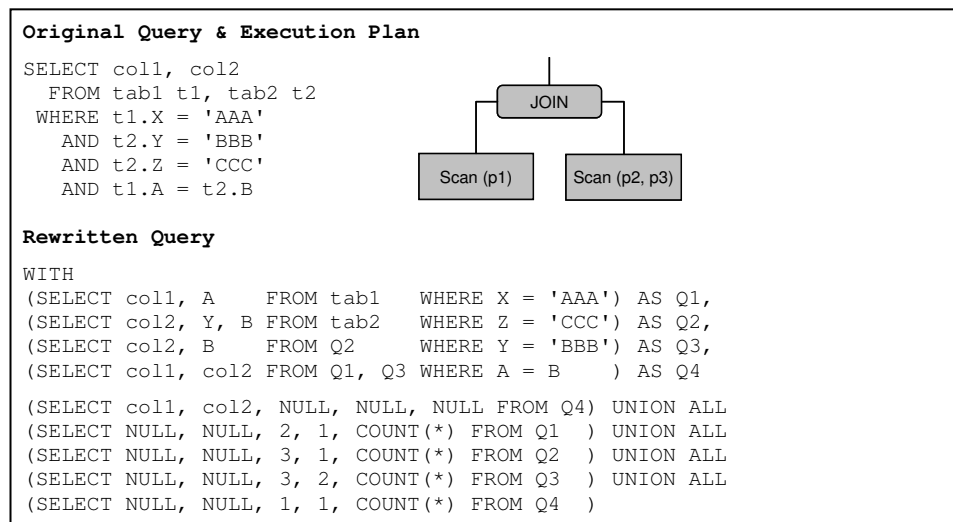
Original Query & Execution Plan

SELECT col1, col2
FROM tab1 t1, tab2 t2
WHERE t1.X = 'AAA'
AND t2.Y = 'BBB'
AND t2.Z = 'CCC'
AND t1.A = t2.B

JOIN

Scan (p1)

Scan (p2, p3)

Rewritten Query

WITH
(SELECT col1, A FROM tab1 WHERE X = 'AAA') AS Q1,
(SELECT col2, Y, B FROM tab2 WHERE Z = 'CCC') AS Q2,
(SELECT col2, B FROM Q2 WHERE Y = 'BBB') AS Q3,
(SELECT col1, col2 FROM Q1, Q3 WHERE A = B ) AS Q4

(SELECT col1, col2, NULL, NULL, NULL FROM Q4) UNION ALL
(SELECT NULL, NULL, 2, 1, COUNT(*) FROM Q1 ) UNION ALL
(SELECT NULL, NULL, 3, 1, COUNT(*) FROM Q2 ) UNION ALL
(SELECT NULL, NULL, 3, 2, COUNT(*) FROM Q3 ) UNION ALL
(SELECT NULL, NULL, 1, 1, COUNT(*) FROM Q4 )